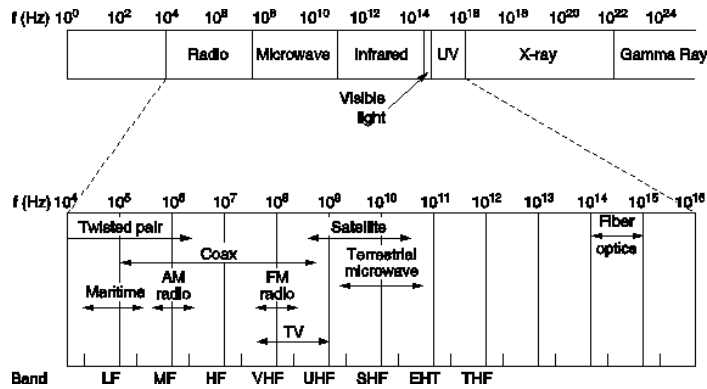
f (Hz) $10^0$ $10^2$ $10^4$ $10^6$ $10^8$ $10^{10}$ $10^{12}$ $10^{14}$ $10^{16}$ $10^{18}$ $10^{20}$ $10^{22}$ $10^{24}$

Radio Microwave Infrared UV X-ray Gamma Ray

Visible light

f (Hz) $10^4$ $10^5$ $10^6$ $10^7$ $10^8$ $10^9$ $10^{10}$ $10^{11}$ $10^{12}$ $10^{13}$ $10^{14}$ $10^{15}$ $10^{16}$

Twisted pair

Coax

Maritime

AM radio

FM radio

TV

Satellite

Terrestrial microwave

Fiber optics

Band LF MF HF VHF UHF SHF EHF THF